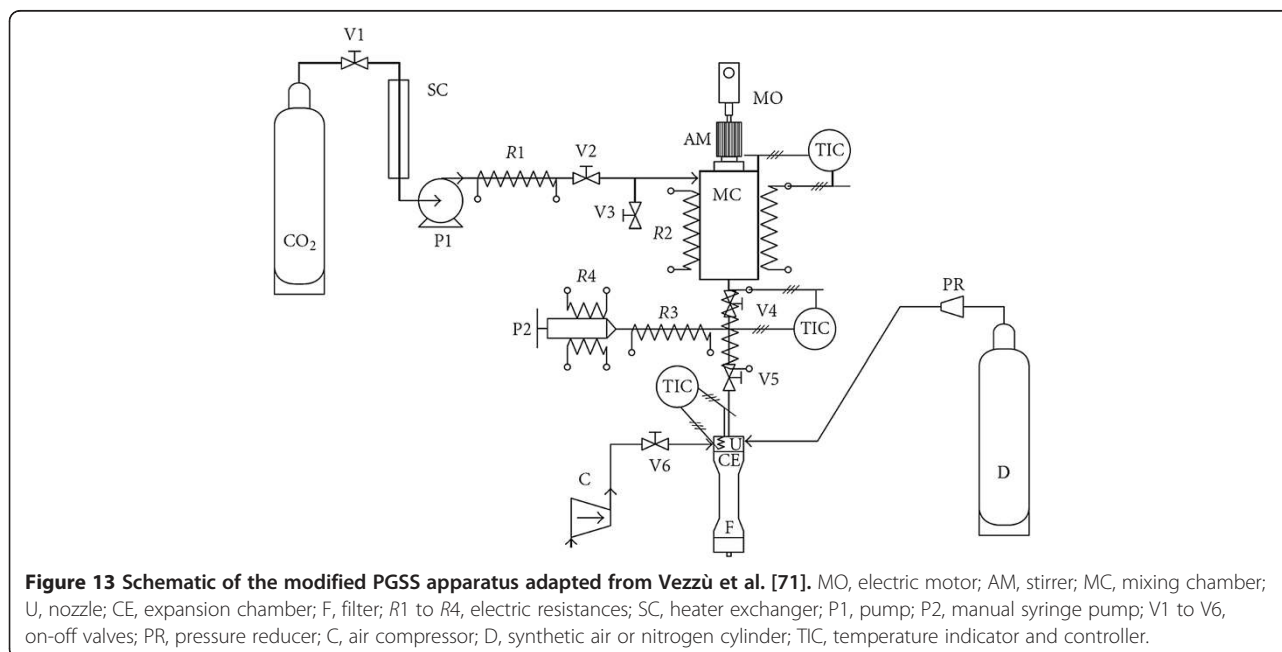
V1

SC

MO

AM

TIC

R1

V2

MC

V3

R2

$CO_2$

P1

R4

P2

R3

V4

TIC

PR

V5

TIC

U

CE

C

V6

D

F

**Figure 13 Schematic of the modified PGSS apparatus adapted from Vezzù et al. [71].** MO, electric motor; AM, stirrer; MC, mixing chamber; U, nozzle; CE, expansion chamber; F, filter; R1 to R4, electric resistances; SC, heater exchanger; P1, pump; P2, manual syringe pump; V1 to V6, on-off valves; PR, pressure reducer; C, air compressor; D, synthetic air or nitrogen cylinder; TIC, temperature indicator and controller.